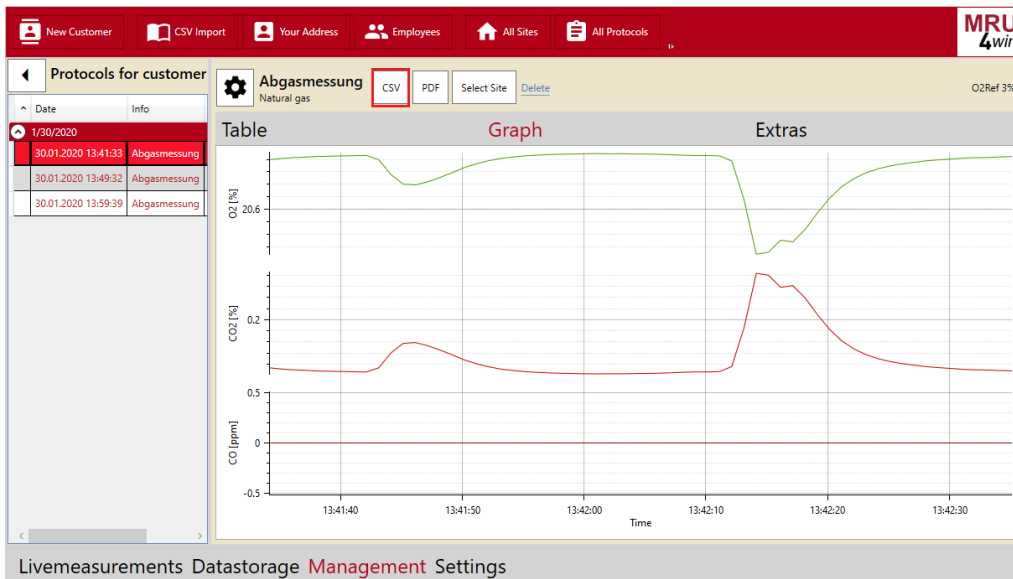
New Customer CSV Import Your Address Employees All Sites All Protocols

MRU
4wir

Protocols for customer

Date | Info

1/30/2020

| Date | Info |
|---|---|
| 30.01.2020 13:41:33 | Abgasmessung |
| 30.01.2020 13:49:32 | Abgasmessung |
| 30.01.2020 13:59:39 | Abgasmessung |

Abgasmessung
Natural gas

CSV PDF Select Site Delete

O2Ref 3%

Table Graph Extras

O2 [%]
20.6

CO2 [%]
0.2

CO [ppm]
0.5
0
-0.5

13:41:40 13:41:50 13:42:00 13:42:10 13:42:20 13:42:30
Time

Livemeasurements Datastorage Management Settings